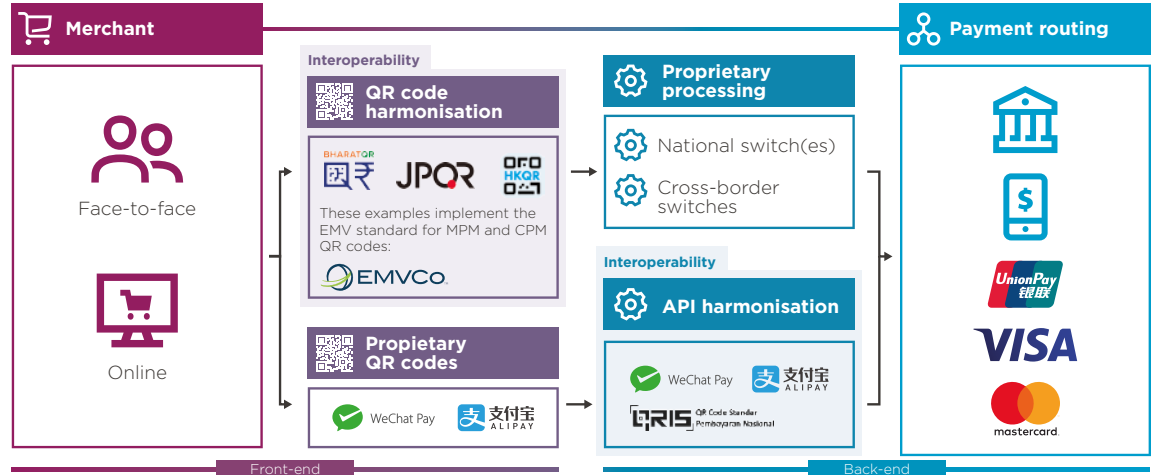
Merchant

Face-to-face

Online

Interoperability

QR code harmonisation

BHARATQR

JPQR

HKQR

These examples implement the EMV standard for MPM and CPM QR codes:

EMVCo.

Propietary QR codes

WeChat Pay

支付宝 ALIPAY

Proprietary processing

National switch(es)

Cross-border switches

Interoperability

API harmonisation

WeChat Pay

支付宝 ALIPAY

QRIS QR Code Standar Pembayaran Nasional

Payment routing

UnionPay 银联

VISA

mastercard.

Front-end

Back-end